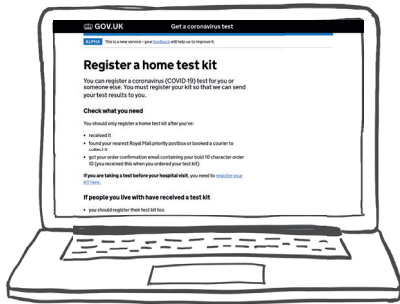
GOV.UK Get a coronavirus test

ALPHA This is a new service – your feedback will help us to improve it.

Register a home test kit

You can register a coronavirus (COVID-19) test for you or someone else. You must register your kit so that we can send your test results to you.

Check what you need

You should only register a home test kit after you've:

• received it
• found your nearest Royal Mail priority postbox or booked a courier to collect it
• got your order confirmation email containing your bold 10 character order ID (you received this when you ordered your test kit)

If you are taking a test before your hospital visit, you need to register your kit here.

If people you live with have received a test kit

• you should register their test kit too